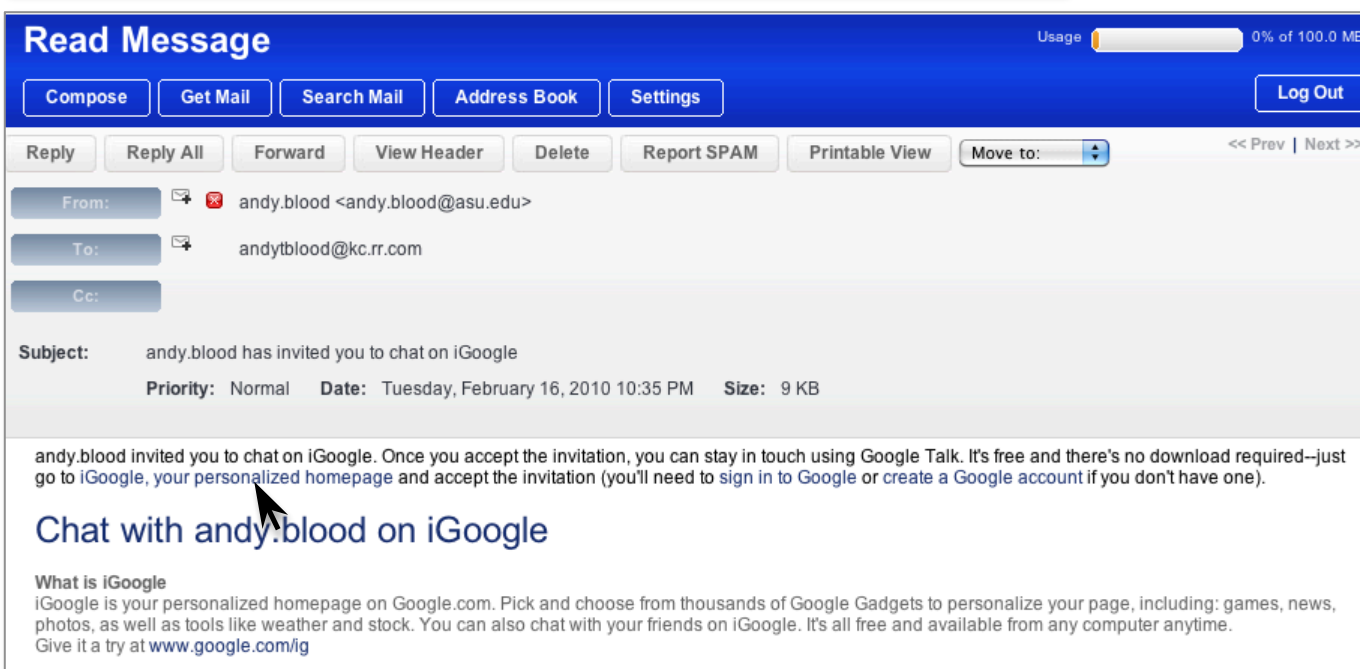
Read Message

Usage 0% of 100.0 MB

Compose | Get Mail | Search Mail | Address Book | Settings

Log Out

Reply | Reply All | Forward | View Header | Delete | Report SPAM | Printable View | Move to:

<< Prev | Next >>

From: andy.blood <andy.blood@asu.edu>

To: andytblood@kc.rr.com

Cc:

Subject: andy.blood has invited you to chat on iGoogle

Priority: Normal Date: Tuesday, February 16, 2010 10:35 PM Size: 9 KB

andy.blood invited you to chat on iGoogle. Once you accept the invitation, you can stay in touch using Google Talk. It's free and there's no download required--just go to iGoogle, your personalized homepage and accept the invitation (you'll need to sign in to Google or create a Google account if you don't have one).

Chat with andy.blood on iGoogle

What is iGoogle
iGoogle is your personalized homepage on Google.com. Pick and choose from thousands of Google Gadgets to personalize your page, including: games, news, photos, as well as tools like weather and stock. You can also chat with your friends on iGoogle. It's all free and available from any computer anytime.
Give it a try at www.google.com/ig